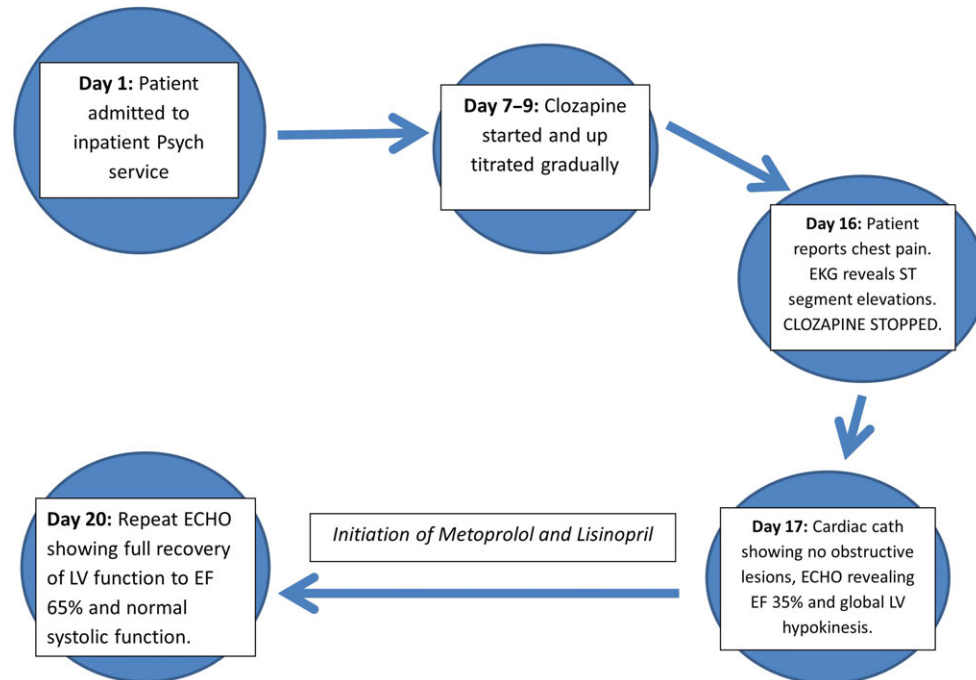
**Day 1:** Patient admitted to inpatient Psych service

**Day 7–9:** Clozapine started and up titrated gradually

**Day 16:** Patient reports chest pain. EKG reveals ST segment elevations. CLOZAPINE STOPPED.

**Day 17:** Cardiac cath showing no obstructive lesions, ECHO revealing EF 35% and global LV hypokinesis.

*Initiation of Metoprolol and Lisinopril*

**Day 20:** Repeat ECHO showing full recovery of LV function to EF 65% and normal systolic function.